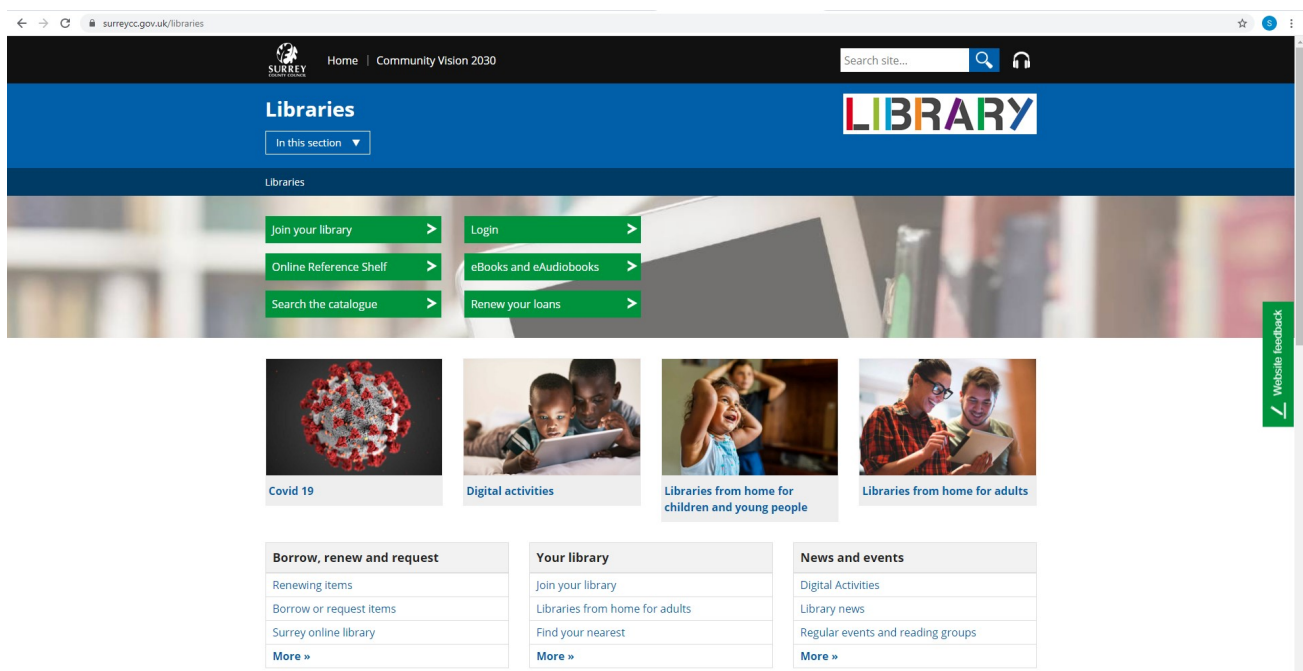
surreycc.gov.uk/libraries

SURREY COUNTY COUNCIL

Home | Community Vision 2030

Search site...

Libraries

In this section ▼

LIBRARY

Libraries

Join your library

Login

Online Reference Shelf

eBooks and eAudiobooks

Search the catalogue

Renew your loans

Website feedback

Covid 19

Digital activities

Libraries from home for children and young people

Libraries from home for adults

Borrow, renew and request

Renewing items

Borrow or request items

Surrey online library

More »

Your library

Join your library

Libraries from home for adults

Find your nearest

More »

News and events

Digital Activities

Library news

Regular events and reading groups

More »